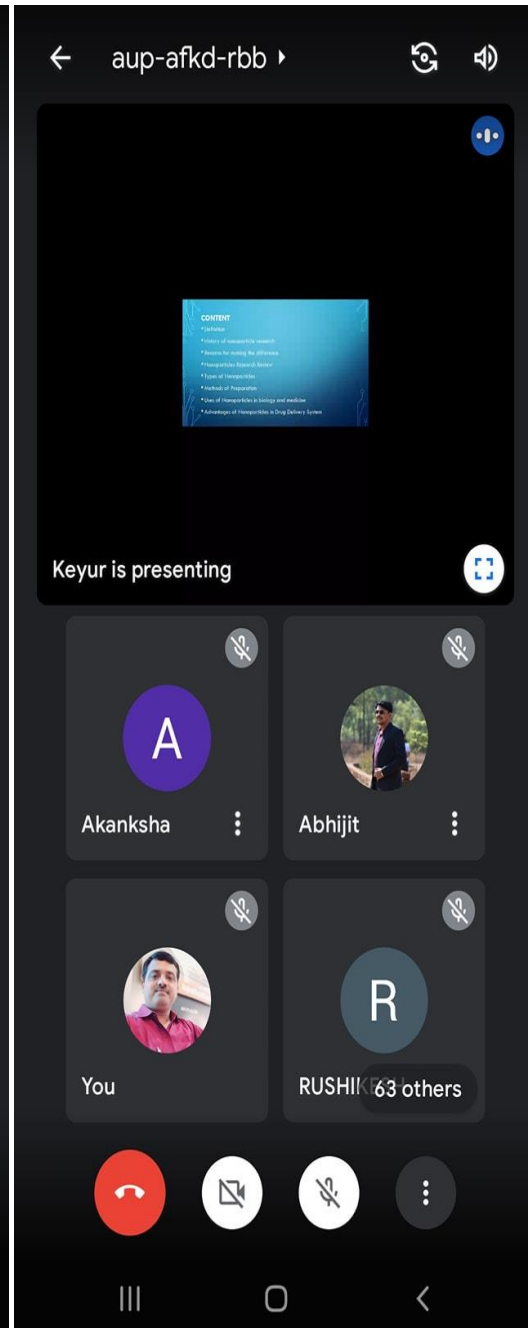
aup-afkd-rbb

CONTENT
• Definition
• History of nanoparticle research
• Reasons for making the difference
• Nanoparticles Research Review
• Types of Nanoparticles
• Methods of Preparation
• Uses of Nanoparticles in biology and medicine
• Advantages of Nanoparticles in Drug Delivery System

Keyur is presenting

A
Akanksha

Abhijit

You

R
RUSHIK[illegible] 63 others